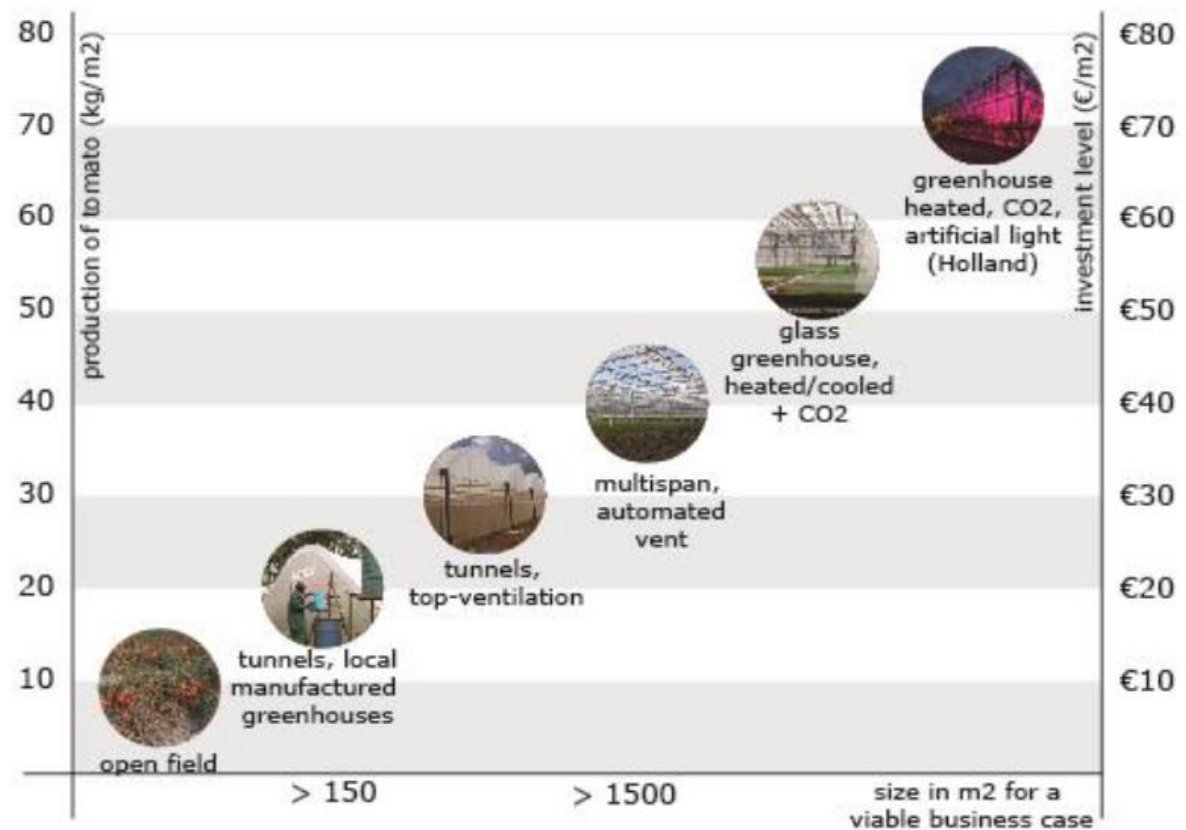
80
70
60
50
40
30
20
10

production of tomato (kg/m2)

investment level (€/m2)

€80
€70
€60
€50
€40
€30
€20
€10

greenhouse heated, CO2, artificial light (Holland)

glass greenhouse, heated/cooled + CO2

multispan, automated vent

tunnels, top-ventilation

tunnels, local manufactured greenhouses

open field

> 150
> 1500
size in m2 for a viable business case